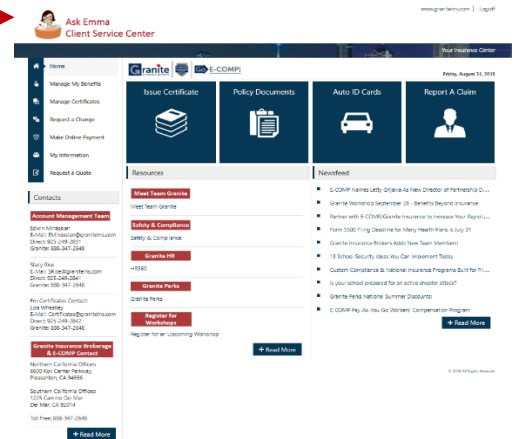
Ask Emma
Client Service Center

www.granitelns.com | Logoff

Your Insurance Center

Home
Manage My Benefits
Manage Certificates
Request a Change
Make Online Payment
My Information
Request a Quote

Contacts

Account Management Team

Edwin Mnrassian
E-Mail: EMnrassian@granitelns.com
Direct: 925-249-2831
Granite: 888-347-2648

Stacy Rise
E-Mail: SRise@granitelns.com
Direct: 925-249-2841
Granite: 888-347-2648

For Certificates Contact:
Lisa Wheatley
E-Mail: Certificates@granitelns.com
Direct: 925-249-2843
Granite: 888-347-2648

Granite Insurance Brokerage & E-COMP Contact

Northern California Offices
6600 Koll Center Parkway,
Pleasanton, CA 94566

Southern California Offices
1225 Camino Del Mar
Del Mar, CA 92014

Toll Free: 888-347-2648

+ Read More

Granite E-COMP

Friday, August 31, 2018

Issue Certificate
Policy Documents
Auto ID Cards
Report A Claim

Resources

Meet Team Granite
Meet Team Granite

Safety & Compliance
Safety & Compliance

Granite HR
H360

Granite Perks
Granite Perks

Register for Workshops
Register for an Upcoming Workshop

+ Read More

Newsfeed

E-COMP Names Letty Grijalva As New Director of Partnership D...
Granite Workshop September 26 - Benefits Beyond Insurance
Partner with E-COMP/Granite Insurance to Increase Your Payrol...
Form 5500 Filing Deadline for Many Health Plans is July 31
Granite Insurance Brokers Adds New Team Members
13 School Security Ideas You Can Implement Today
Custom Compliance & National Insurance Programs Built for Fri...
Is your school prepared for an active shooter attack?
Granite Perks National Summer Discounts
E-COMP Pay As You Go Workers' Compensation Program

+ Read More

© 2018 All Rights Reserved